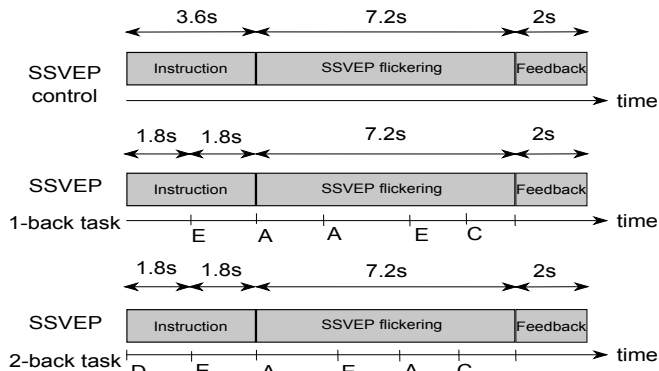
3.6s 7.2s 2s

SSVEP control

Instruction

SSVEP flickering

Feedback

time

1.8s 1.8s 7.2s 2s

SSVEP 1-back task

Instruction

SSVEP flickering

Feedback

time

E A A E C

1.8s 1.8s 7.2s 2s

SSVEP 2-back task

Instruction

SSVEP flickering

Feedback

time

D E A E A C